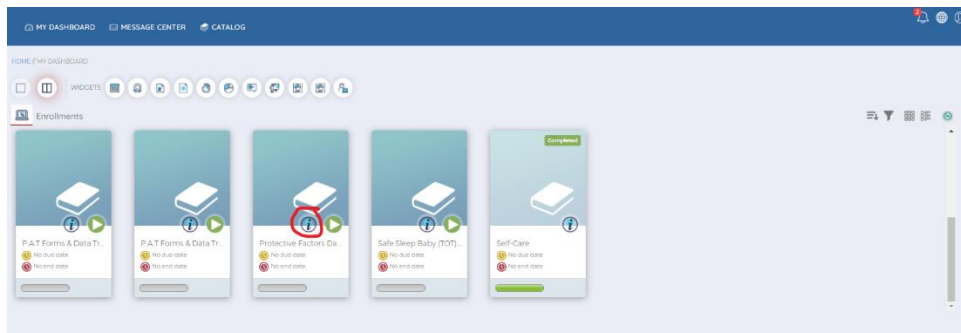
MY DASHBOARD MESSAGE CENTER CATALOG

2

HOME // MY DASHBOARD

WIDGETS

Enrollments

P.A.T Forms & Data Tr...
No due date
No end date

P.A.T Forms & Data Tr...
No due date
No end date

Protective Factors Da...
No due date
No end date

Safe Sleep Baby (TOT)...
No due date
No end date

Completed

Self-Care
No due date
No end date